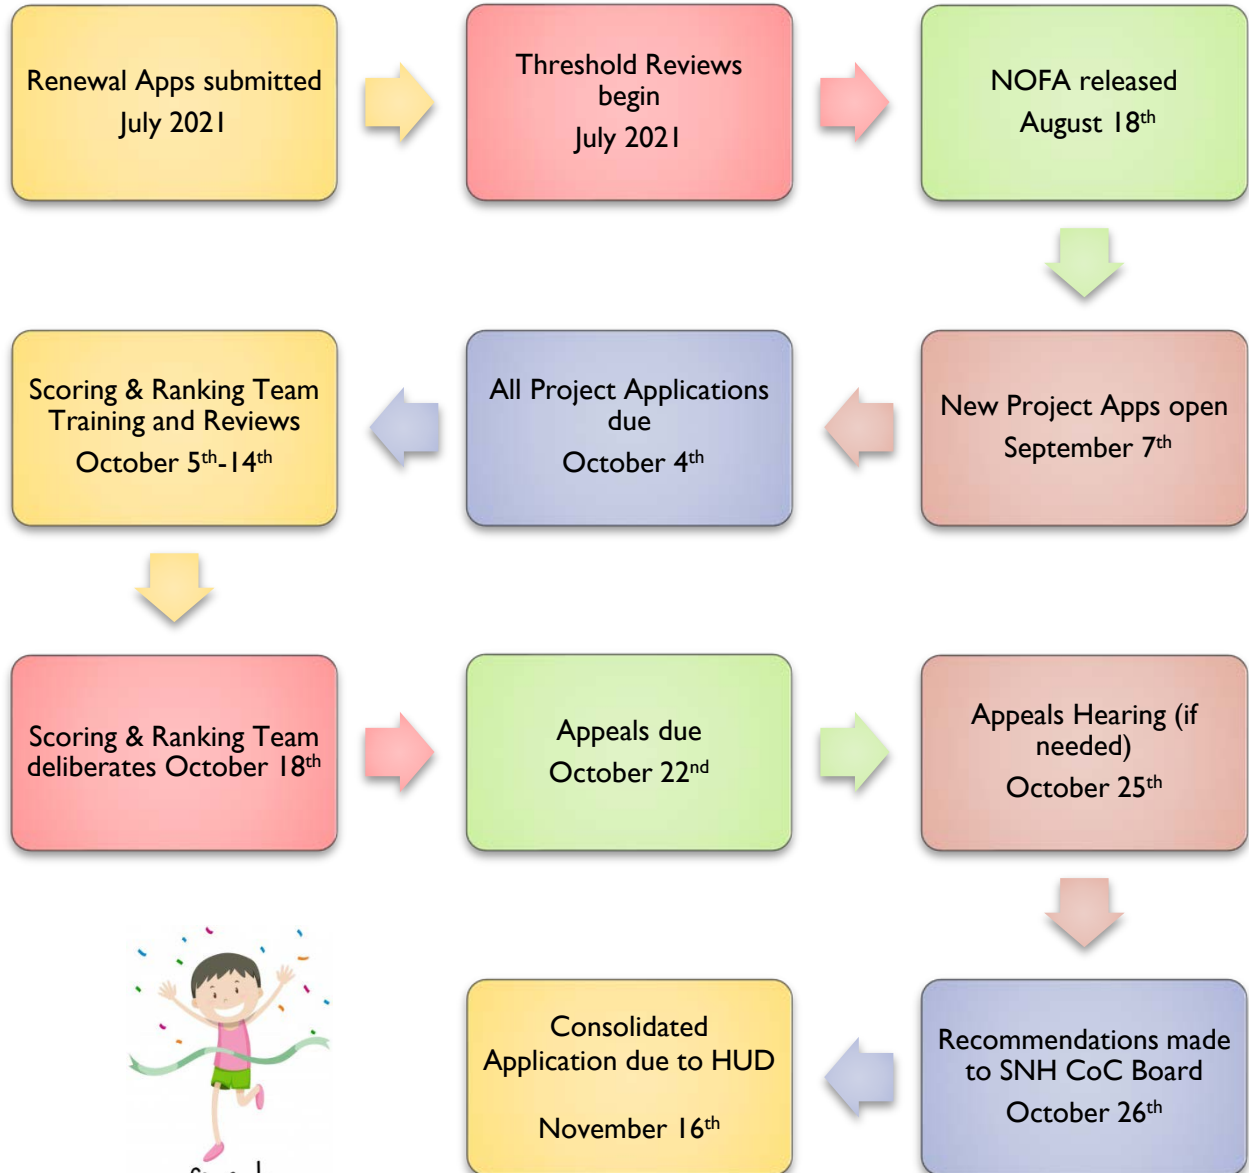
Renewal Apps submitted
July 2021

Threshold Reviews begin
July 2021

NOFA released
August $18^{th}$

New Project Apps open
September $7^{th}$

All Project Applications due
October $4^{th}$

Scoring & Ranking Team Training and Reviews
October $5^{th}$-$14^{th}$

Scoring & Ranking Team deliberates October $18^{th}$

Appeals due
October $22^{nd}$

Appeals Hearing (if needed)
October $25^{th}$

Recommendations made to SNH CoC Board
October $26^{th}$

Consolidated Application due to HUD

November $16^{th}$

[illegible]